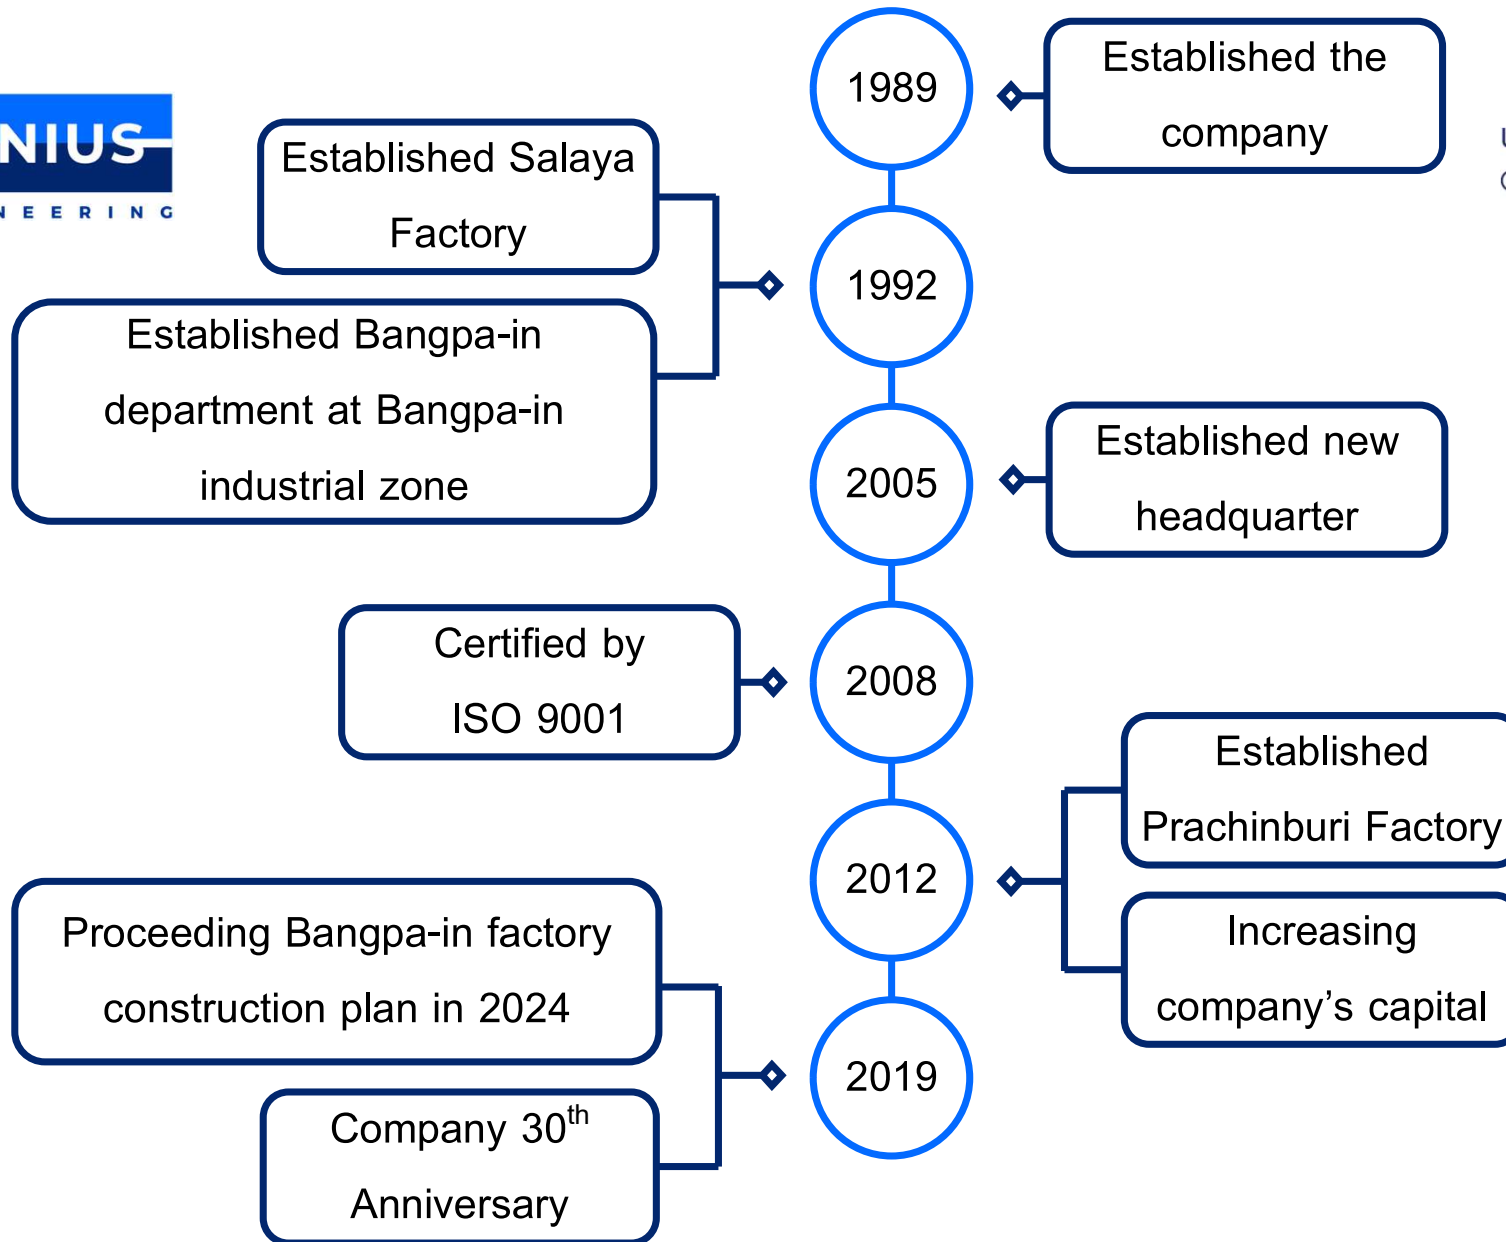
NIUS
NEERING

1989

Established the company

Established Salaya Factory

Established Bangpa-in department at Bangpa-in industrial zone

1992

2005

Established new headquarter

Certified by ISO 9001

2008

Established Prachinburi Factory

Increasing company’s capital

2012

Proceeding Bangpa-in factory construction plan in 2024

Company 30$^{th}$ Anniversary

2019